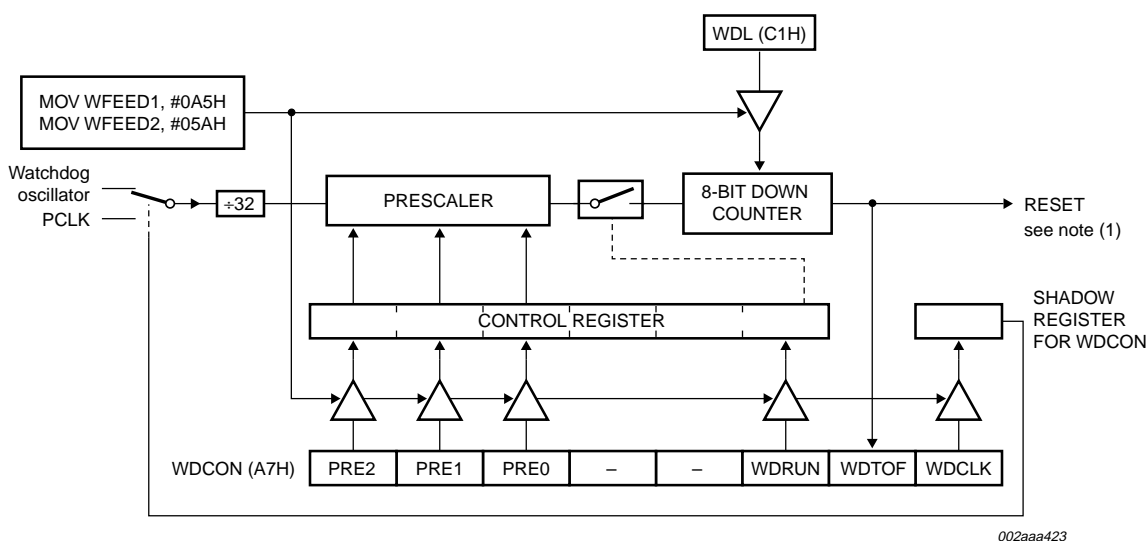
WDL (C1H)

MOV WFEED1, #0A5H
MOV WFEED2, #05AH

Watchdog oscillator
PCLK

÷32

PRESCALER

8-BIT DOWN COUNTER

RESET
see note (1)

CONTROL REGISTER

SHADOW REGISTER FOR WDCON

| WDCON (A7H) | PRE2 | PRE1 | PRE0 | – | – | WDRUN | WDTOF | WDCLK |
|---|---|---|---|---|---|---|---|---|

002aaa423